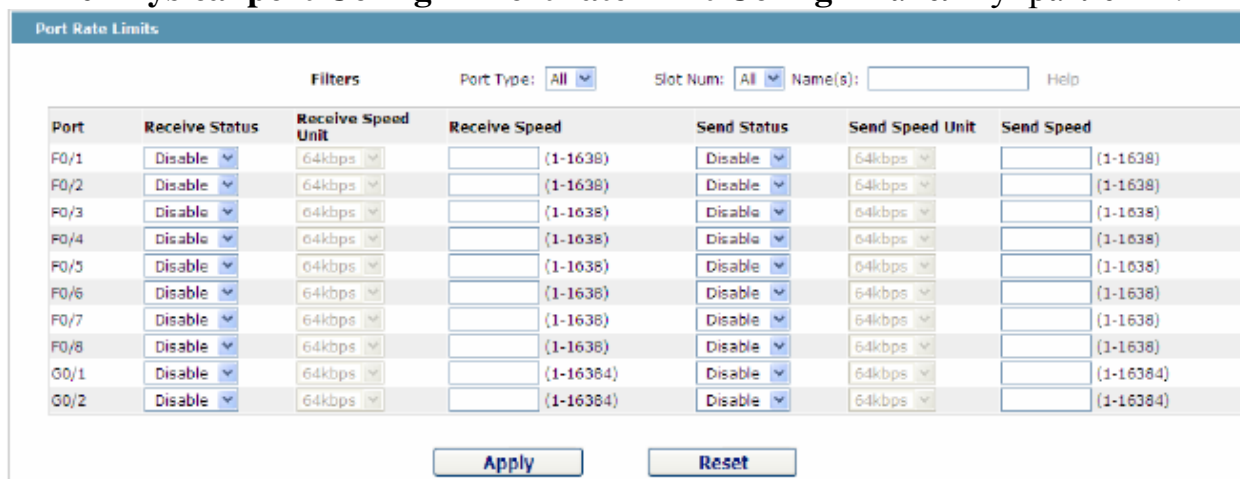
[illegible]

Port Rate Limits

Filters Port Type: All Slot Num: All Name(s): Help

| Port | Receive Status | Receive Speed Unit | Receive Speed | Send Status | Send Speed Unit | Send Speed |
|---|---|---|---|---|---|---|
| F0/1 | Disable | 64kbps | (1-1638) | Disable | 64kbps | (1-1638) |
| F0/2 | Disable | 64kbps | (1-1638) | Disable | 64kbps | (1-1638) |
| F0/3 | Disable | 64kbps | (1-1638) | Disable | 64kbps | (1-1638) |
| F0/4 | Disable | 64kbps | (1-1638) | Disable | 64kbps | (1-1638) |
| F0/5 | Disable | 64kbps | (1-1638) | Disable | 64kbps | (1-1638) |
| F0/6 | Disable | 64kbps | (1-1638) | Disable | 64kbps | (1-1638) |
| F0/7 | Disable | 64kbps | (1-1638) | Disable | 64kbps | (1-1638) |
| F0/8 | Disable | 64kbps | (1-1638) | Disable | 64kbps | (1-1638) |
| G0/1 | Disable | 64kbps | (1-16384) | Disable | 64kbps | (1-16384) |
| G0/2 | Disable | 64kbps | (1-16384) | Disable | 64kbps | (1-16384) |

Apply Reset